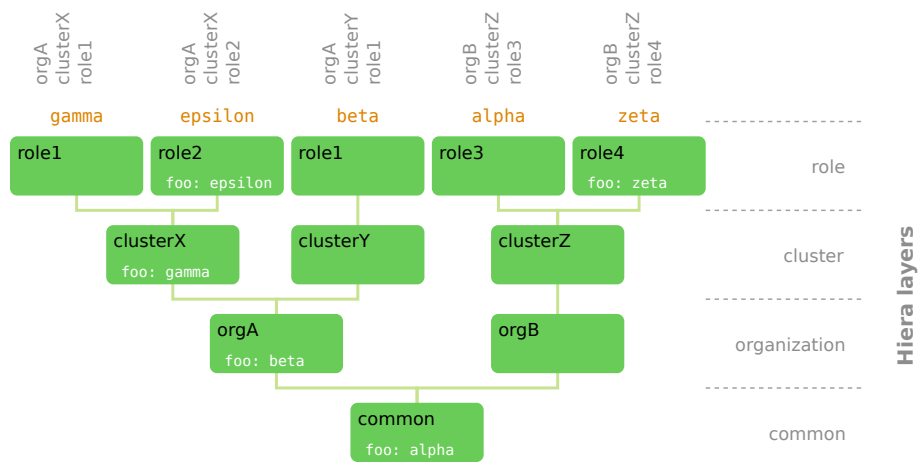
orgA
clusterX
role1

orgA
clusterX
role2

orgA
clusterY
role1

orgB
clusterZ
role3

orgB
clusterZ
role4

gamma epsilon beta alpha zeta

role1
role2
foo: epsilon
role1
role3
role4
foo: zeta

role

clusterX
foo: gamma
clusterY
clusterZ

cluster

orgA
foo: beta
orgB

organization

common
foo: alpha

common

Hiera layers